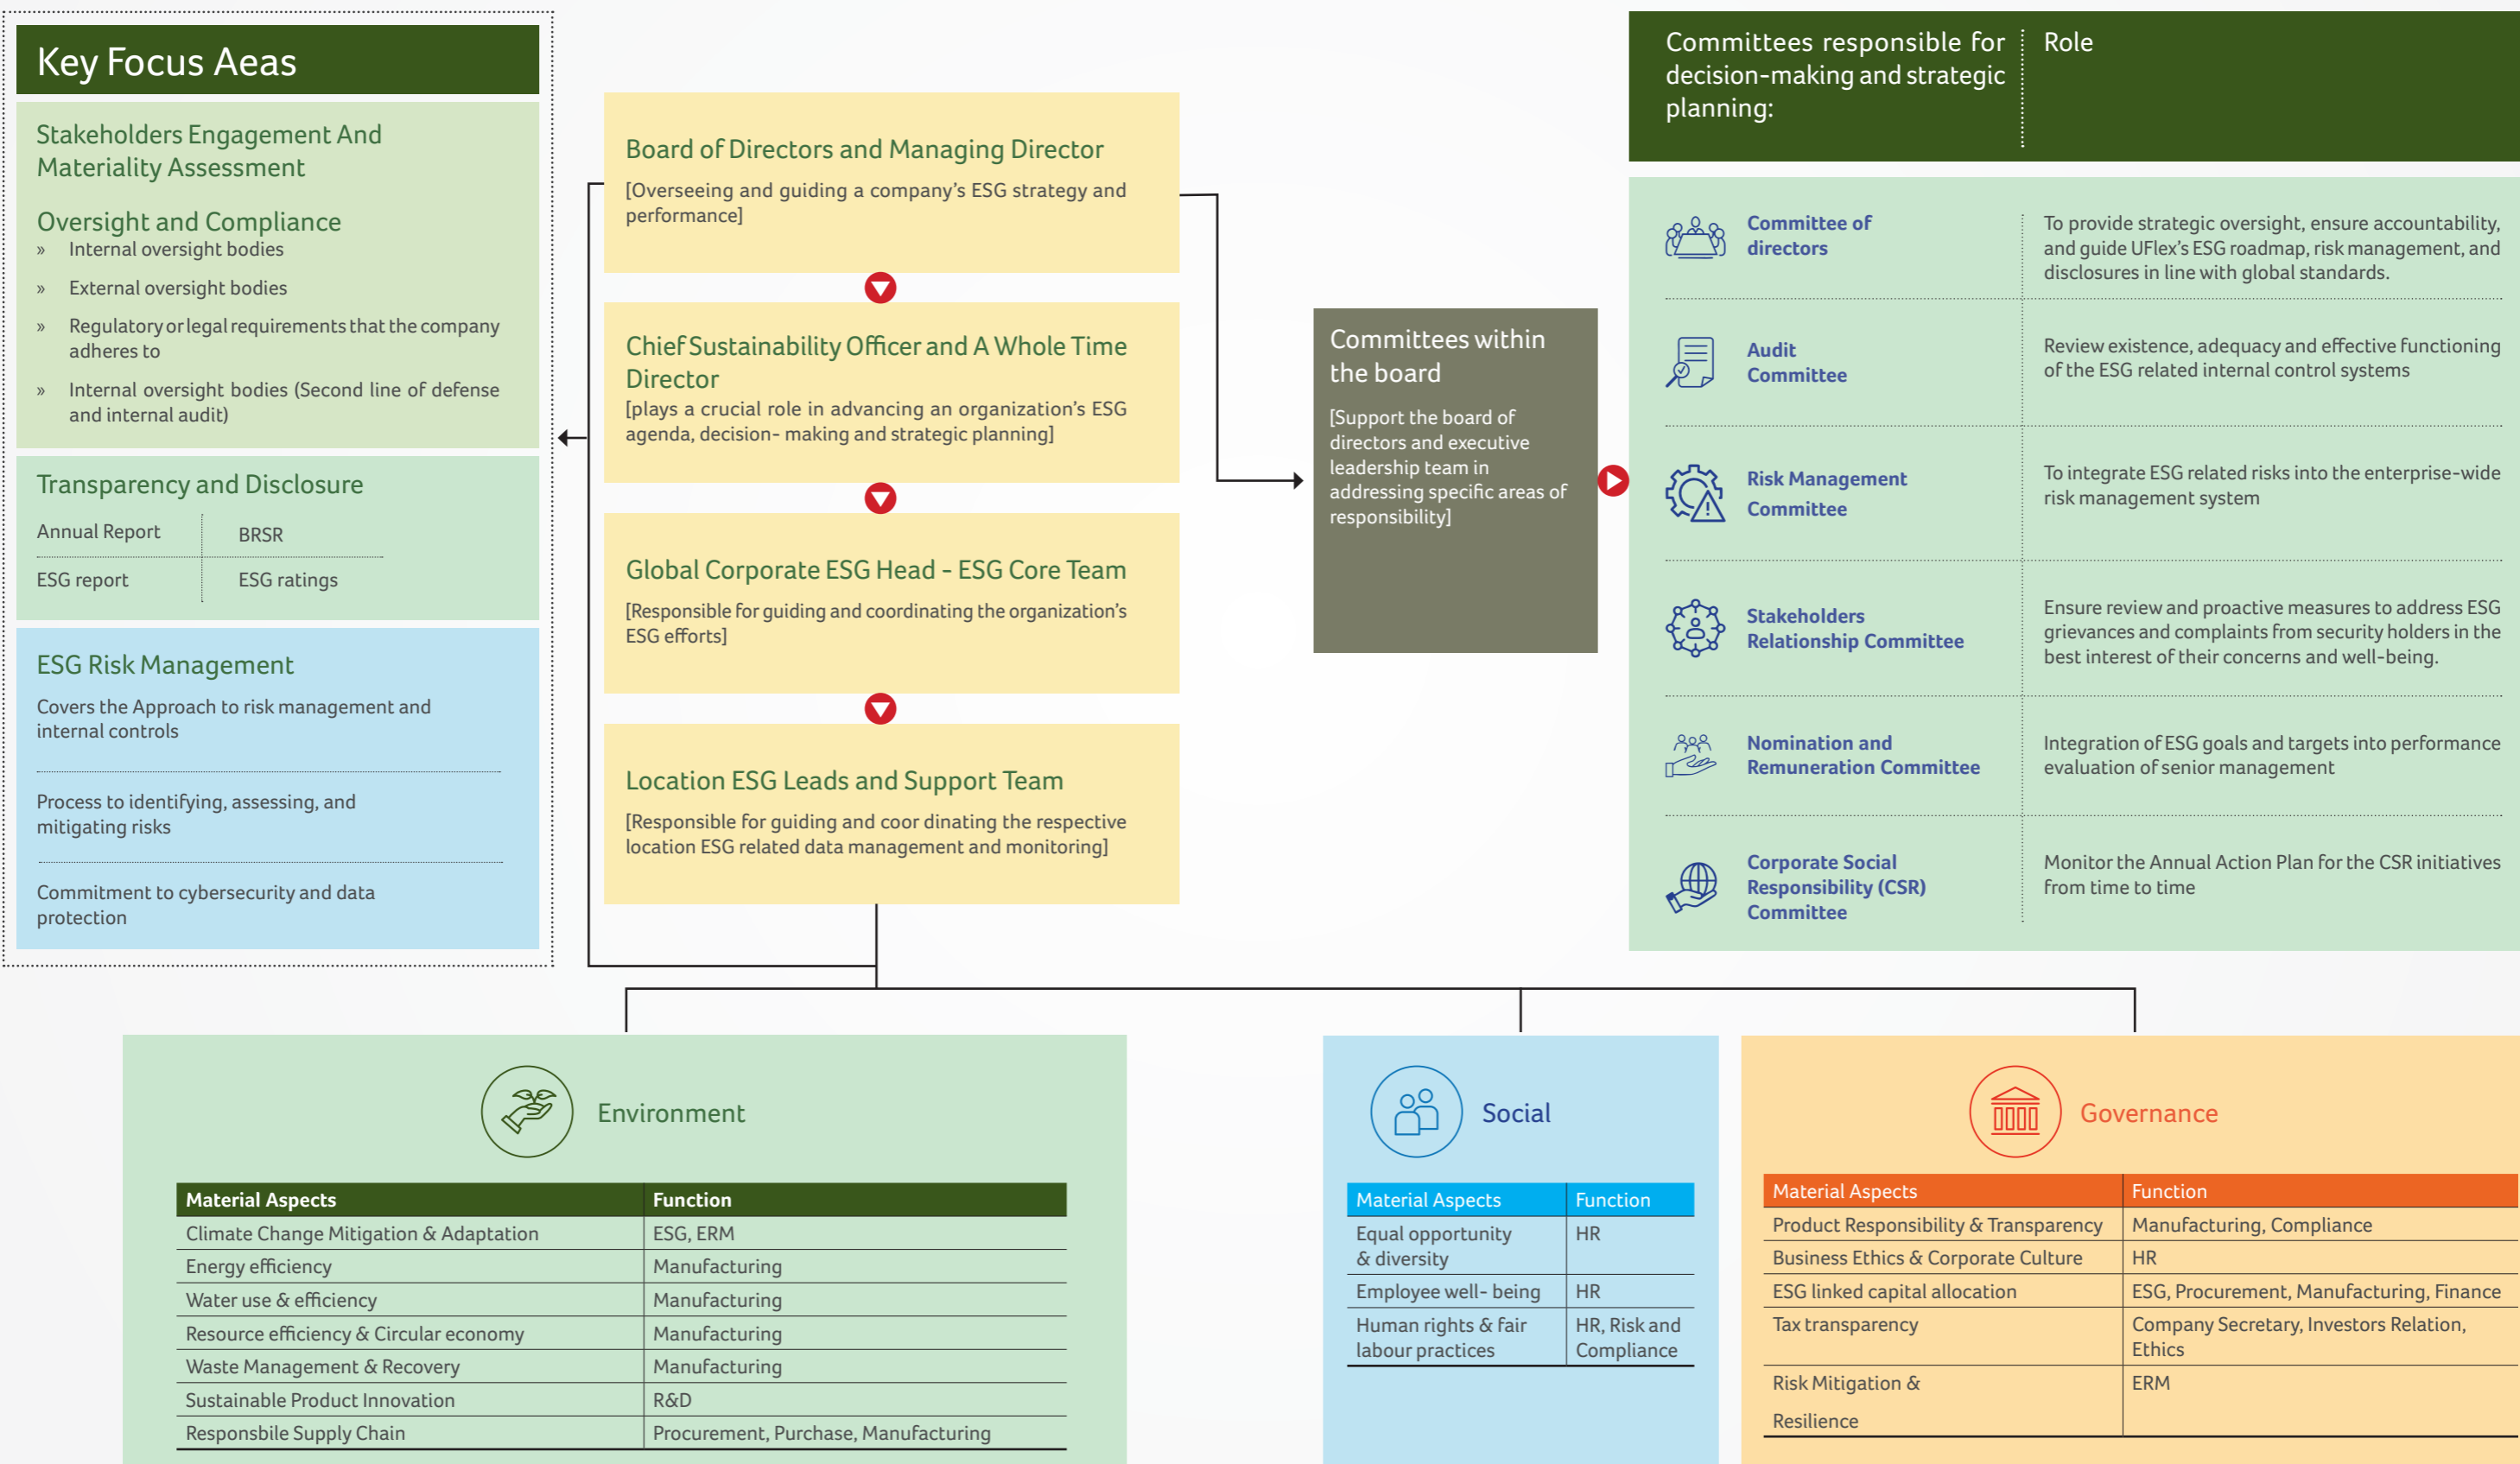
Key Focus Aeas

Stakeholders Engagement And Materiality Assessment

Oversight and Compliance
» Internal oversight bodies
» External oversight bodies
» Regulatory or legal requirements that the company adheres to
» Internal oversight bodies (Second line of defense and internal audit)

Transparency and Disclosure

| Annual Report | BRSR |
|---|---|
| ESG report | ESG ratings |

ESG Risk Management

Covers the Approach to risk management and internal controls

Process to identifying, assessing, and mitigating risks

Commitment to cybersecurity and data protection

Board of Directors and Managing Director
[Overseeing and guiding a company's ESG strategy and performance]

Chief Sustainability Officer and A Whole Time Director
[plays a crucial role in advancing an organization's ESG agenda, decision- making and strategic planning]

Global Corporate ESG Head - ESG Core Team
[Responsible for guiding and coordinating the organization's ESG efforts]

Location ESG Leads and Support Team
[Responsible for guiding and coor dinating the respective location ESG related data management and monitoring]

Committees within the board
[Support the board of directors and executive leadership team in addressing specific areas of responsibility]

| Committees responsible for decision-making and strategic planning: | Role |
|---|---|
| Committee of directors | To provide strategic oversight, ensure accountability, and guide UFlex's ESG roadmap, risk management, and disclosures in line with global standards. |
| Audit Committee | Review existence, adequacy and effective functioning of the ESG related internal control systems |
| Risk Management Committee | To integrate ESG related risks into the enterprise-wide risk management system |
| Stakeholders Relationship Committee | Ensure review and proactive measures to address ESG grievances and complaints from security holders in the best interest of their concerns and well-being. |
| Nomination and Remuneration Committee | Integration of ESG goals and targets into performance evaluation of senior management |
| Corporate Social Responsibility (CSR) Committee | Monitor the Annual Action Plan for the CSR initiatives from time to time |

Environment

| Material Aspects | Function |
|---|---|
| Climate Change Mitigation & Adaptation | ESG, ERM |
| Energy efficiency | Manufacturing |
| Water use & efficiency | Manufacturing |
| Resource efficiency & Circular economy | Manufacturing |
| Waste Management & Recovery | Manufacturing |
| Sustainable Product Innovation | R&D |
| Responsbile Supply Chain | Procurement, Purchase, Manufacturing |

Social

| Material Aspects | Function |
|---|---|
| Equal opportunity & diversity | HR |
| Employee well- being | HR |
| Human rights & fair labour practices | HR, Risk and Compliance |

Governance

| Material Aspects | Function |
|---|---|
| Product Responsibility & Transparency | Manufacturing, Compliance |
| Business Ethics & Corporate Culture | HR |
| ESG linked capital allocation | ESG, Procurement, Manufacturing, Finance |
| Tax transparency | Company Secretary, Investors Relation, Ethics |
| Risk Mitigation & Resilience | ERM |